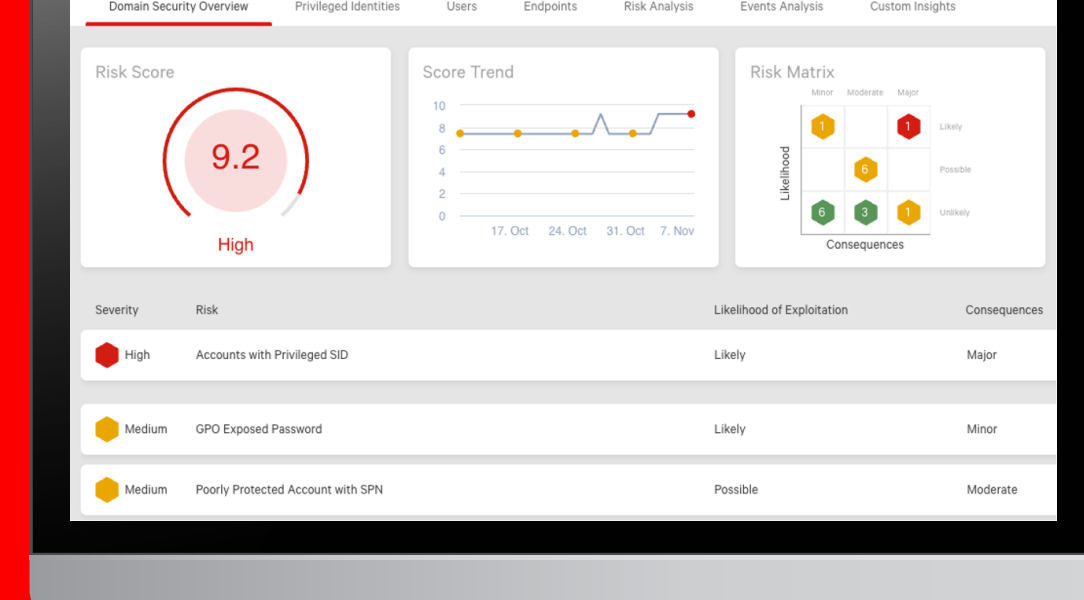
Domain Security Overview Privileged Identities Users Endpoints Risk Analysis Events Analysis Custom Insights

Risk Score

9.2

High

Score Trend

10
8
6
4
2
0

17. Oct 24. Oct 31. Oct 7. Nov

Risk Matrix

Minor Moderate Major

1 1 Likely

6 Possible

6 3 1 Unlikely

Likelihood

Consequences

| Severity | Risk | Likelihood of Exploitation | Consequences |
|---|---|---|---|
| High | Accounts with Privileged SID | Likely | Major |
| Medium | GPO Exposed Password | Likely | Minor |
| Medium | Poorly Protected Account with SPN | Possible | Moderate |